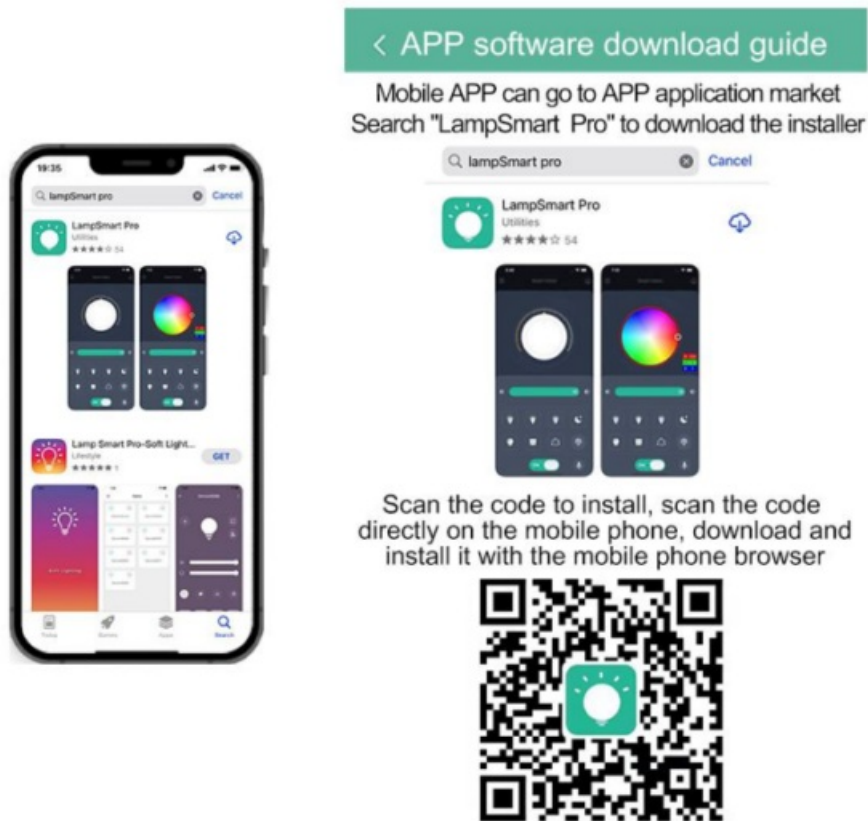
19:35

lampSmart pro
Cancel

LampSmart Pro
Utilities
★★★★☆ 54

Lamp Smart Pro-Soft Light...
Lifestyle
★★★★★ 1
GET

Today
Games
Apps
Search

< APP software download guide

Mobile APP can go to APP application market Search "LampSmart Pro" to download the installer

lampSmart pro
Cancel

LampSmart Pro
Utilities
★★★★☆ 54

Scan the code to install, scan the code directly on the mobile phone, download and install it with the mobile phone browser